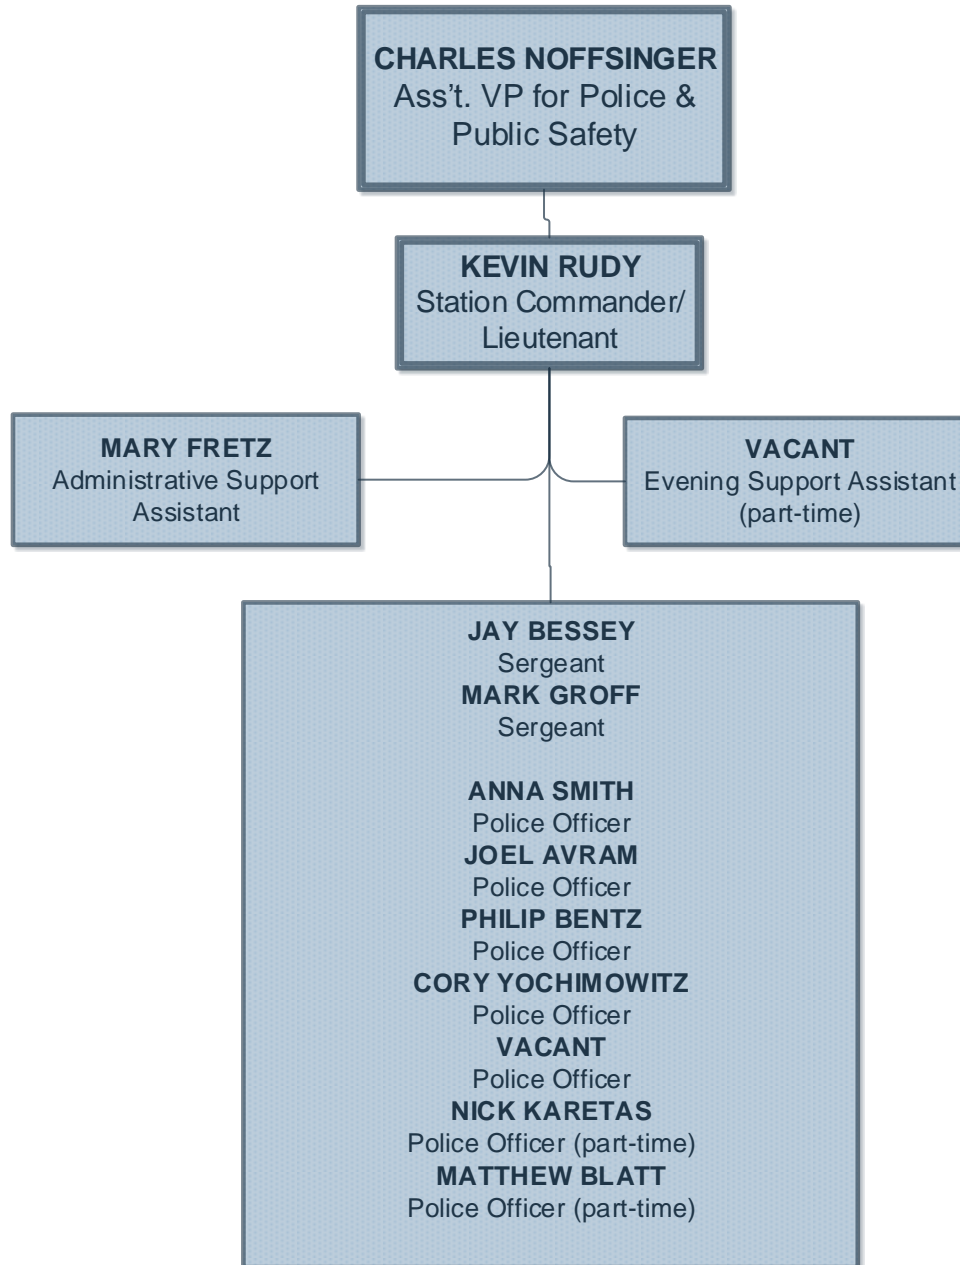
CHARLES NOFFSINGER
Ass't. VP for Police & Public Safety

KEVIN RUDY
Station Commander/ Lieutenant

MARY FRETZ
Administrative Support Assistant

VACANT
Evening Support Assistant (part-time)

JAY BESSEY
Sergeant
MARK GROFF
Sergeant

ANNA SMITH
Police Officer
JOEL AVRAM
Police Officer
PHILIP BENTZ
Police Officer
CORY YOCHIMOWITZ
Police Officer
VACANT
Police Officer
NICK KARETAS
Police Officer (part-time)
MATTHEW BLATT
Police Officer (part-time)